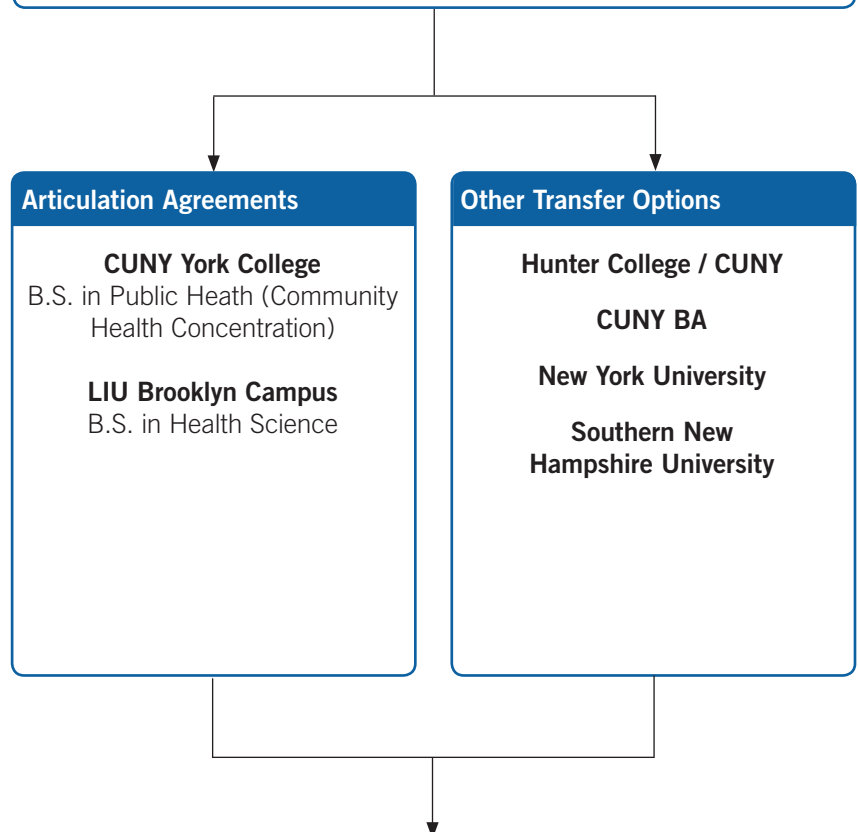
Articulation Agreements

CUNY York College
B.S. in Public Heath (Community Health Concentration)

LIU Brooklyn Campus
B.S. in Health Science

Other Transfer Options

Hunter College / CUNY

CUNY BA

New York University

Southern New Hampshire University